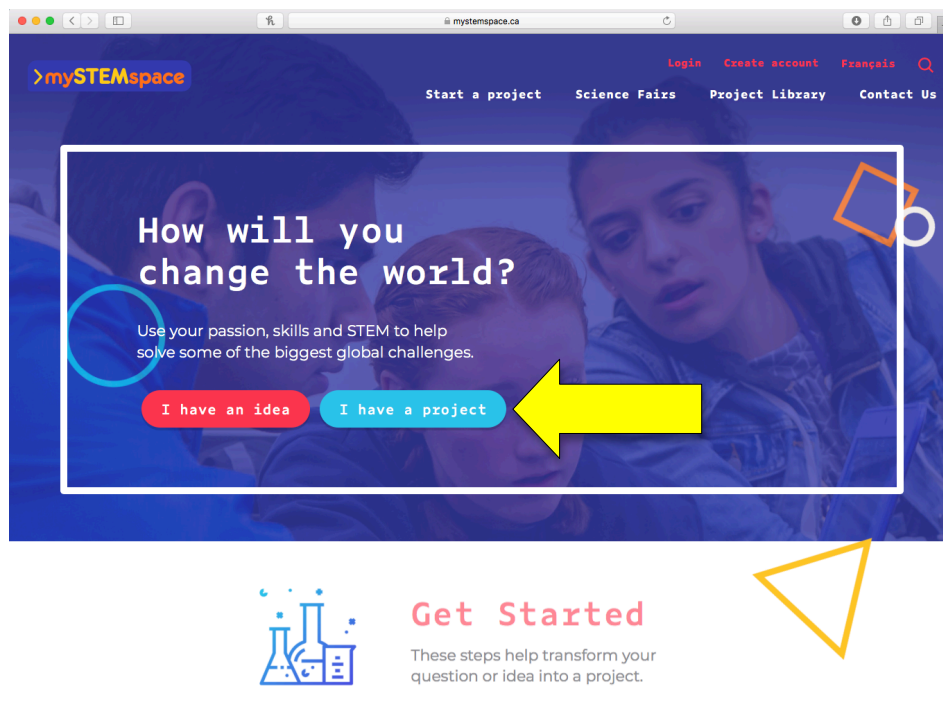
mystemspace.ca

>mySTEMspace

Login Create account Français

Start a project Science Fairs Project Library Contact Us

How will you change the world?

Use your passion, skills and STEM to help solve some of the biggest global challenges.

I have an idea I have a project

Get Started

These steps help transform your question or idea into a project.